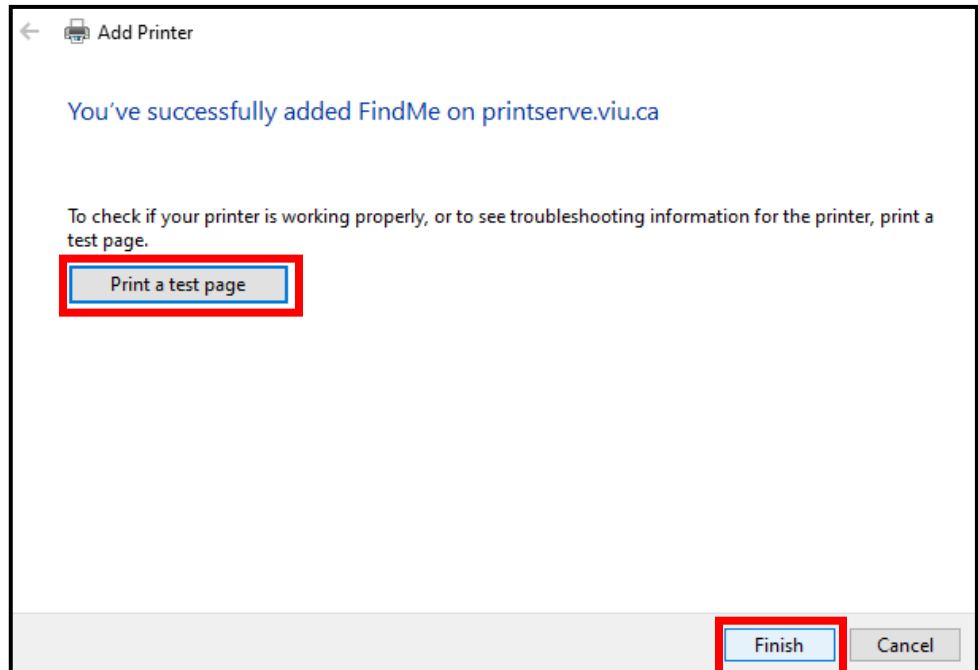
Add Printer

You've successfully added FindMe on printserve.viu.ca

To check if your printer is working properly, or to see troubleshooting information for the printer, print a test page.

Print a test page

Finish

Cancel